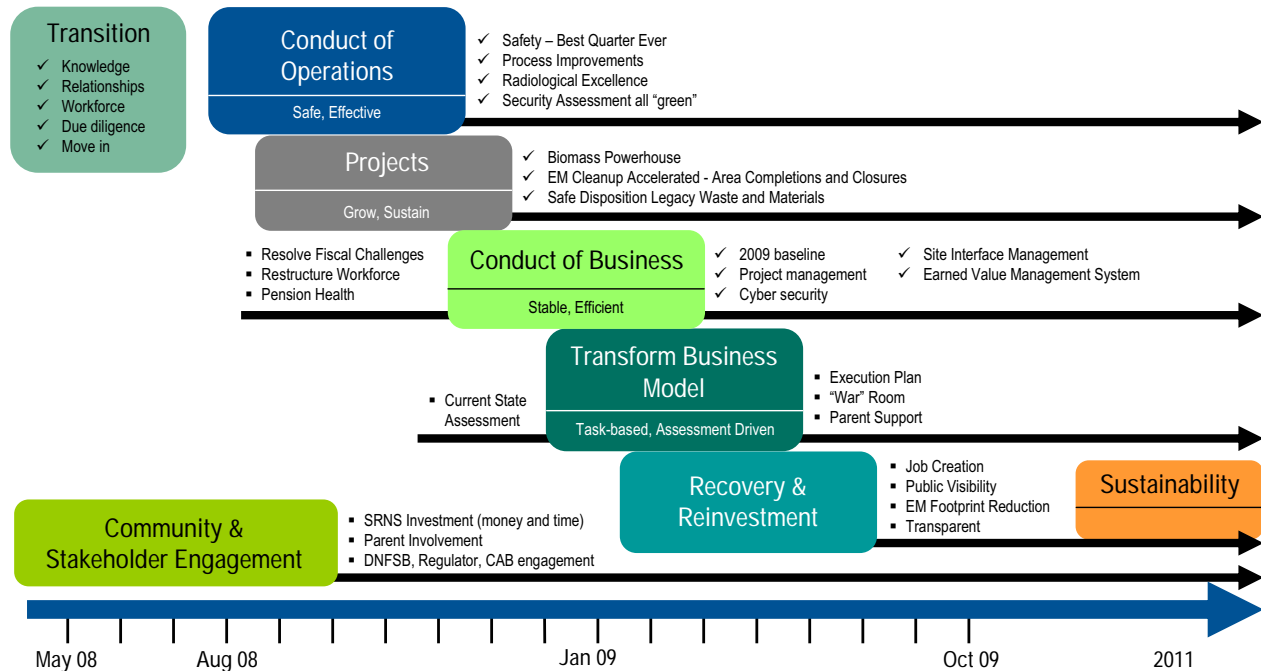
Transition
- ✓ Knowledge
- ✓ Relationships
- ✓ Workforce
- ✓ Due diligence
- ✓ Move in

Conduct of Operations
Safe, Effective
- ✓ Safety – Best Quarter Ever
- ✓ Process Improvements
- ✓ Radiological Excellence
- ✓ Security Assessment all "green"

Projects
Grow, Sustain
- ✓ Biomass Powerhouse
- ✓ EM Cleanup Accelerated - Area Completions and Closures
- ✓ Safe Disposition Legacy Waste and Materials

- Resolve Fiscal Challenges
- Restructure Workforce
- Pension Health

Conduct of Business
Stable, Efficient
- ✓ 2009 baseline
- ✓ Project management
- ✓ Cyber security
- ✓ Site Interface Management
- ✓ Earned Value Management System

- Current State Assessment

Transform Business Model
Task-based, Assessment Driven
- Execution Plan
- "War" Room
- Parent Support

Recovery & Reinvestment
- Job Creation
- Public Visibility
- EM Footprint Reduction
- Transparent

Sustainability

Community & Stakeholder Engagement
- SRNS Investment (money and time)
- Parent Involvement
- DNFSB, Regulator, CAB engagement

May 08 Aug 08 Jan 09 Oct 09 2011